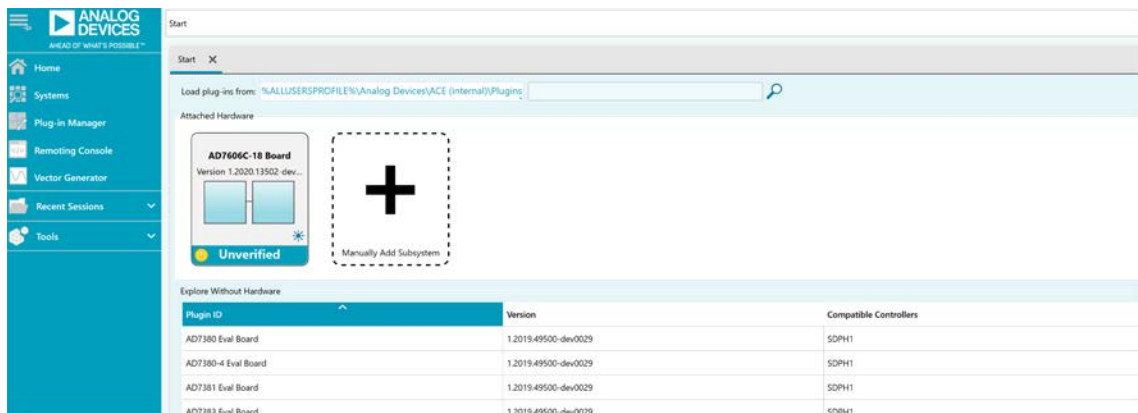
ANALOG DEVICES
AHEAD OF WHAT'S POSSIBLE™

Home
Systems
Plug-in Manager
Remoting Console
Vector Generator
Recent Sessions
Tools

Start

Start ✕

Load plug-ins from: %ALLUSERSPROFILE%\Analog Devices\ACE (internal)\Plugins

Attached Hardware

AD7606C-18 Board
Version 1.2020.13502-dev...

Unverified

Manually Add Subsystem

Explore Without Hardware

| Plugin ID | Version | Compatible Controllers |
|---|---|---|
| AD7380 Eval Board | 1.2019.49500-dev0029 | SDPH1 |
| AD7380-4 Eval Board | 1.2019.49500-dev0029 | SDPH1 |
| AD7381 Eval Board | 1.2019.49500-dev0029 | SDPH1 |
| AD7383 Eval Board | 1.2019.49500-dev0029 | SDPH1 |